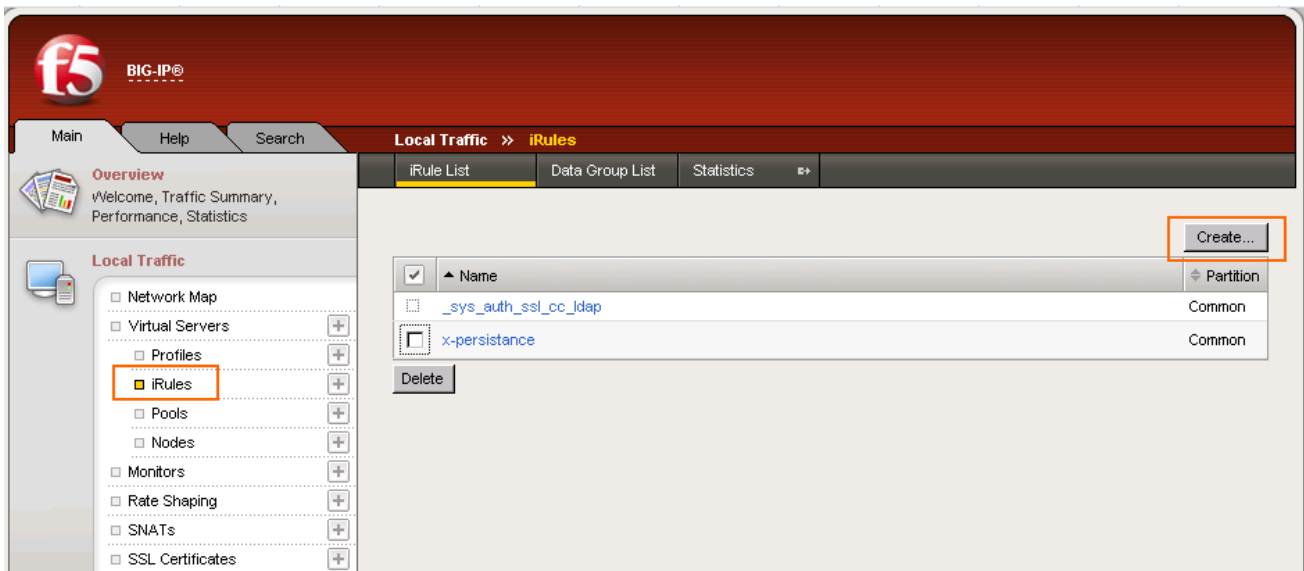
f5 BIG-IP®

Main Help Search

Local Traffic » iRules

iRule List Data Group List Statistics

Overview
Welcome, Traffic Summary, Performance, Statistics

Local Traffic

Network Map
Virtual Servers
Profiles
iRules
Pools
Nodes
Monitors
Rate Shaping
SNATs
SSL Certificates

Create...

| | Name | Partition |
|---|---|---|
| | _sys_auth_ssl_cc_ldap | Common |
| | x-persistance | Common |

Delete